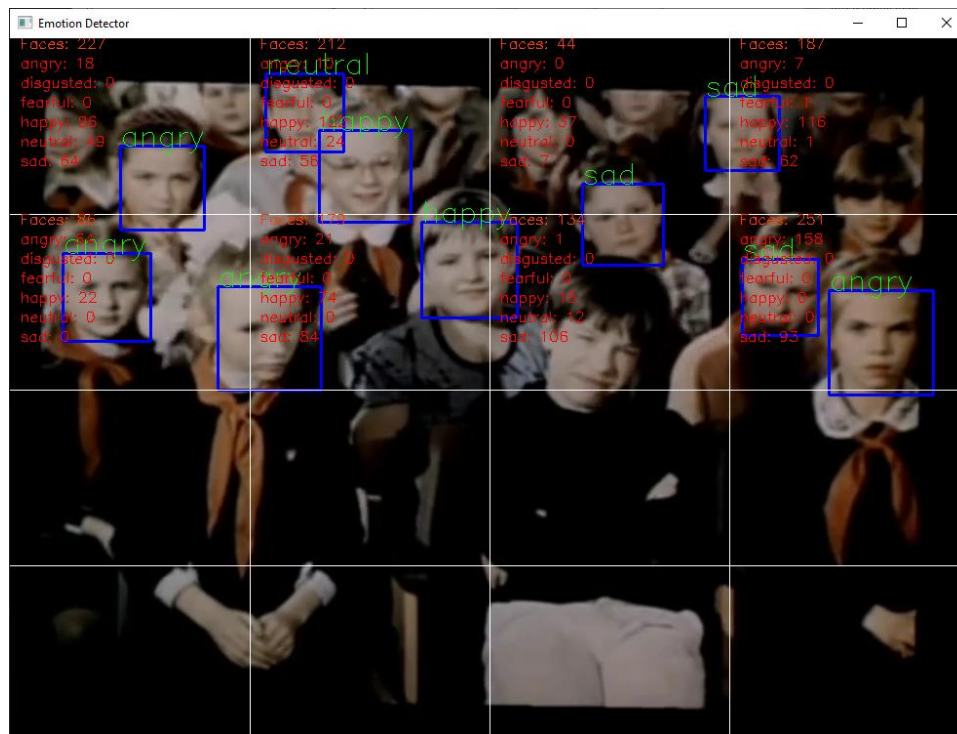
Emotion Detector

Faces: 227
angry: 18
disgusted: 0
fearful: 0
happy: 86
neutral: 49
sad: 64

angry

Faces: 212
angry: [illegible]
disgusted: 0
fearful: 0
happy: 1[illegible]
neutral: 24
sad: 58

neutral

happy

Faces: 44
angry: 0
disgusted: 0
fearful: 0
happy: 37
neutral: 0
sad: 7

sad

Faces: 187
angry: 7
disgusted: 0
fearful: 1
happy: 116
neutral: 1
sad: 62

sad

Faces: 86
angry: 64
disgusted: 0
fearful: 0
happy: 22
neutral: 0
sad: 0

angry

Faces: 1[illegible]
angry: 21
disgusted: 0
fearful: 0
happy: 74
neutral: 0
sad: 84

angry

happy

Faces: 134
angry: 1
disgusted: 0
fearful: 2
happy: 15
neutral: 12
sad: 106

Faces: 251
angry: 158
disgusted: 0
fearful: 0
happy: 0
neutral: 0
sad: 93

sad

angry